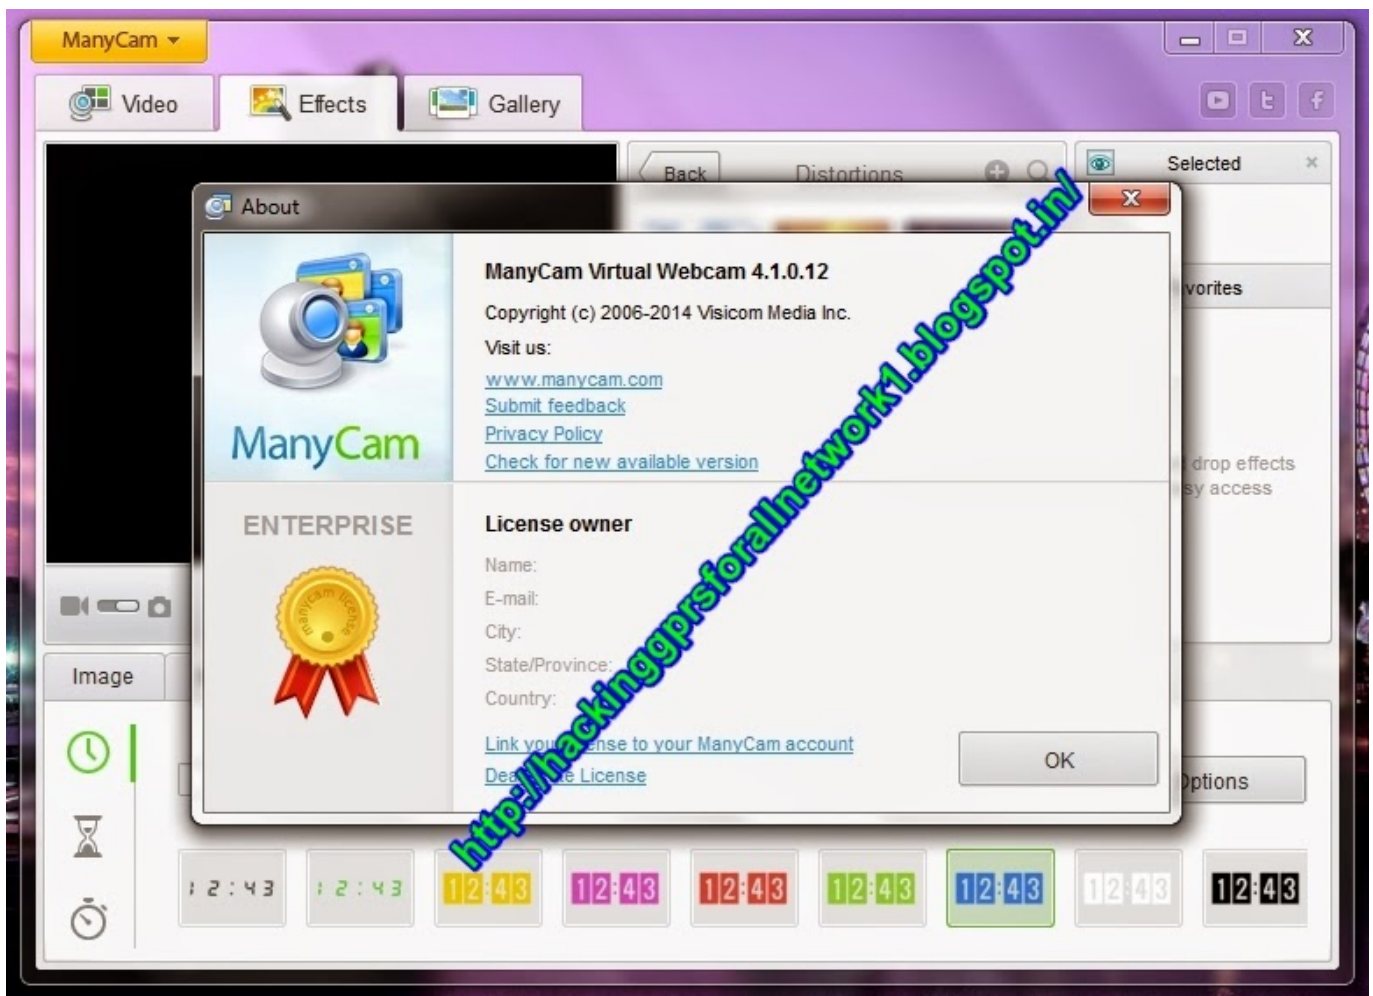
ManyCam

Video
Effects
Gallery

Back
Distortions
Selected

About

ManyCam Virtual Webcam 4.1.0.12
Copyright (c) 2006-2014 Visicom Media Inc.
Visit us:
www.manycam.com
Submit feedback
Privacy Policy
Check for new available version

ManyCam

ENTERPRISE

manycam license

License owner
Name:
E-mail:
City:
State/Province:
Country:

Link yo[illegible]ense to your ManyCam account
Dea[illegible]e License

OK

http://hackinggprsforallnetwork1.blogspot.in/

vorites
drop effects
sy access
Options

Image

12:43
12:43
12:43
12:43
12:43
12:43
12:43
12:43
12:43